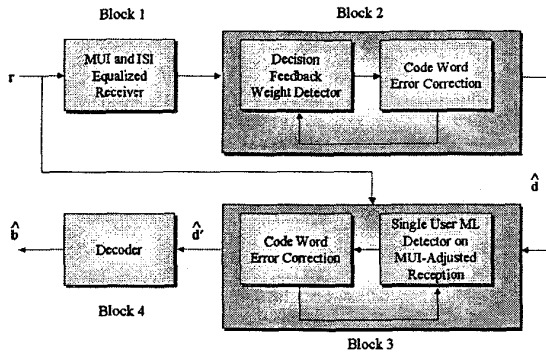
Block 1

Block 2

r

MUI and ISI Equalized Receiver

Decision Feedback Weight Detector

Code Word Error Correction

$\hat{d}$

$\hat{b}$

Decoder

$\hat{d}'$

Code Word Error Correction

Single User ML Detector on MUI-Adjusted Reception

Block 4

Block 3